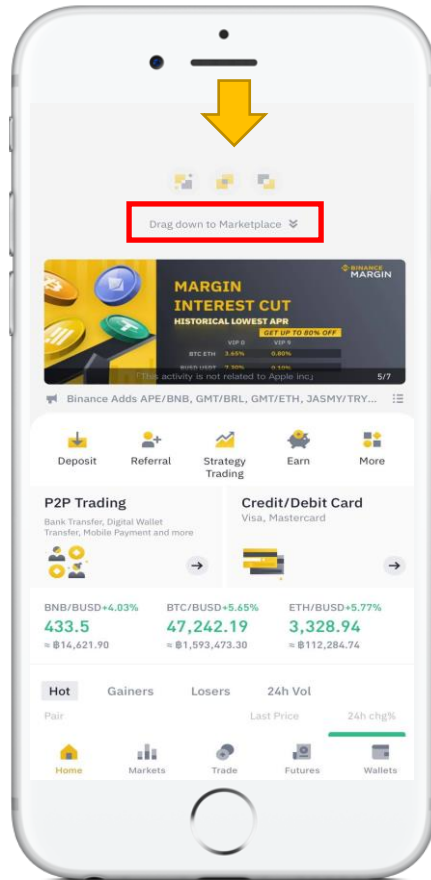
Drag down to Marketplace

BINANCE MARGIN
MARGIN INTEREST CUT
HISTORICAL LOWEST APR
GET UP TO 80% OFF
VIP 0 VIP 9
BTC ETH 3.65% 0.00%
BUSD USDT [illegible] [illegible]
*This activity is not related to Apple inc.
5/7

Binance Adds APE/BNB, GMT/BRL, GMT/ETH, JASMY/TRY...

Deposit
Referral
Strategy Trading
Earn
More

P2P Trading
Bank Transfer, Digital Wallet Transfer, Mobile Payment and more

Credit/Debit Card
Visa, Mastercard

BNB/BUSD +4.03%
433.5
≈ ฿14,621.90

BTC/BUSD +5.65%
47,242.19
≈ ฿1,593,473.30

ETH/BUSD +5.77%
3,328.94
≈ ฿112,284.74

Hot Gainers Losers 24h Vol
Pair Last Price 24h chg%

Home Markets Trade Futures Wallets